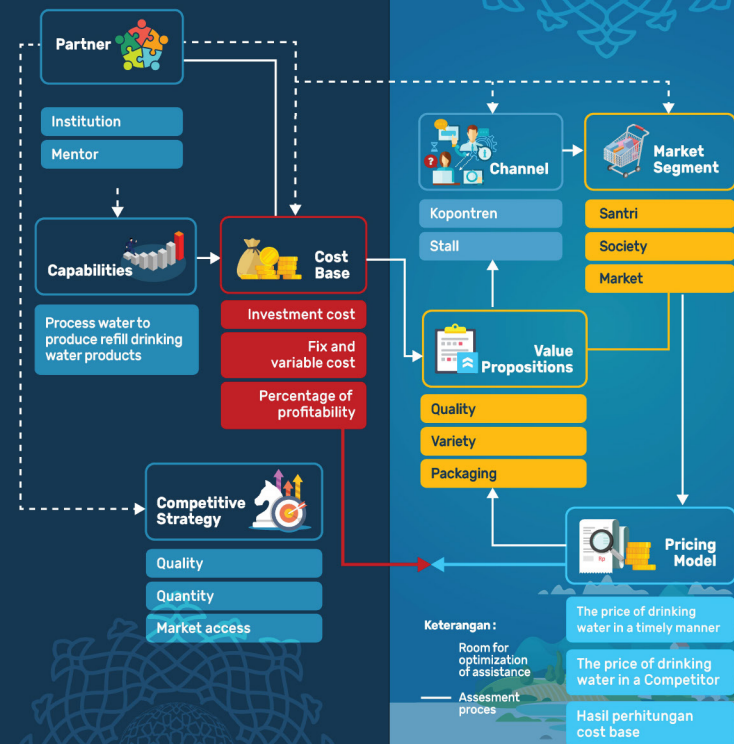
Partner

Institution

Mentor

Capabilities

Process water to produce refill drinking water products

Cost Base

Investment cost

Fix and variable cost

Percentage of profitability

Competitive Strategy

Quality

Quantity

Market access

Channel

Kopontren

Stall

Market Segment

Santri

Society

Market

Value Propositions

Quality

Variety

Packaging

Pricing Model

The price of drinking water in a timely manner

The price of drinking water in a Competitor

Hasil perhitungan cost base

Keterangan :

Room for optimization of assistance

Assesment proces